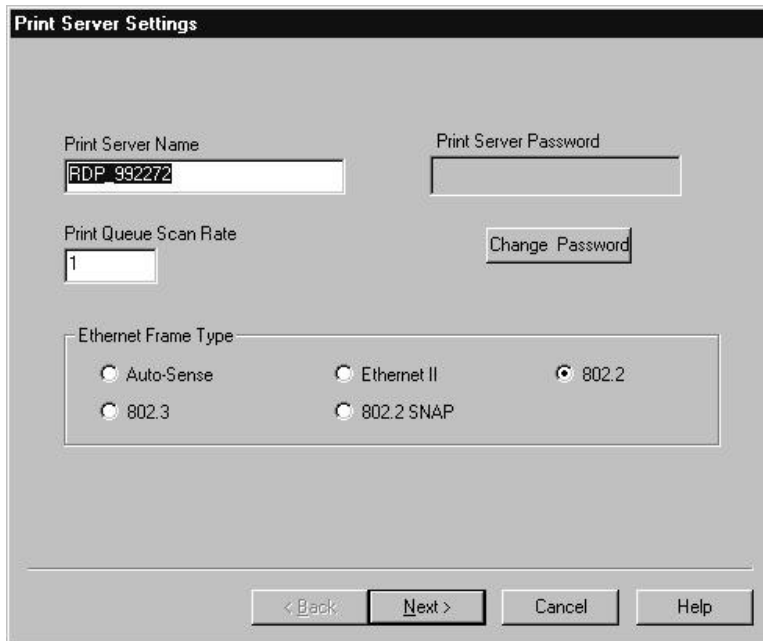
Print Server Settings

Print Server Name
RDP_992272

Print Server Password

Print Queue Scan Rate
1

Change Password

Ethernet Frame Type
Auto-Sense
Ethernet II
802.2
802.3
802.2 SNAP

< Back
Next >
Cancel
Help